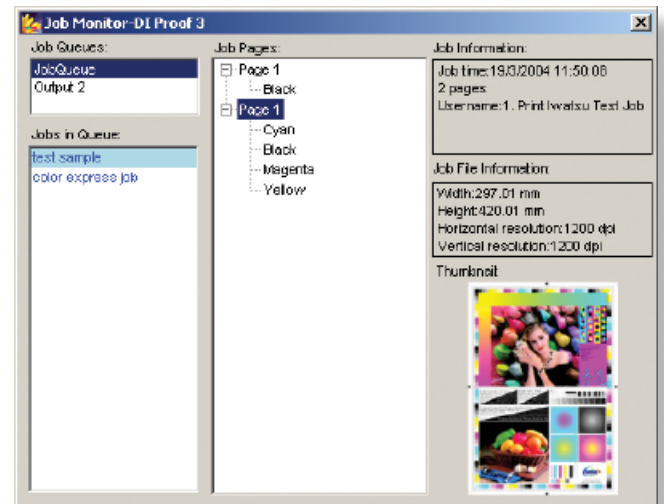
Job Monitor-DI Proof 3

Job Queues:

JobQueue
Output 2

Jobs in Queue:

test sample
color express job

Job Pages:

Page 1
Black
Page 1
Cyan
Black
Magenta
Yellow

Job Information:

Job time:19/3/2004 11:50:08
2 pages
Username:1 . Print Iwatsu Test Job

Job File Information:

Width:297.01 mm
Height:420.01 mm
Horizontal resolution:1200 dpi
Vertical resolution:1200 dpi

Thumbnail